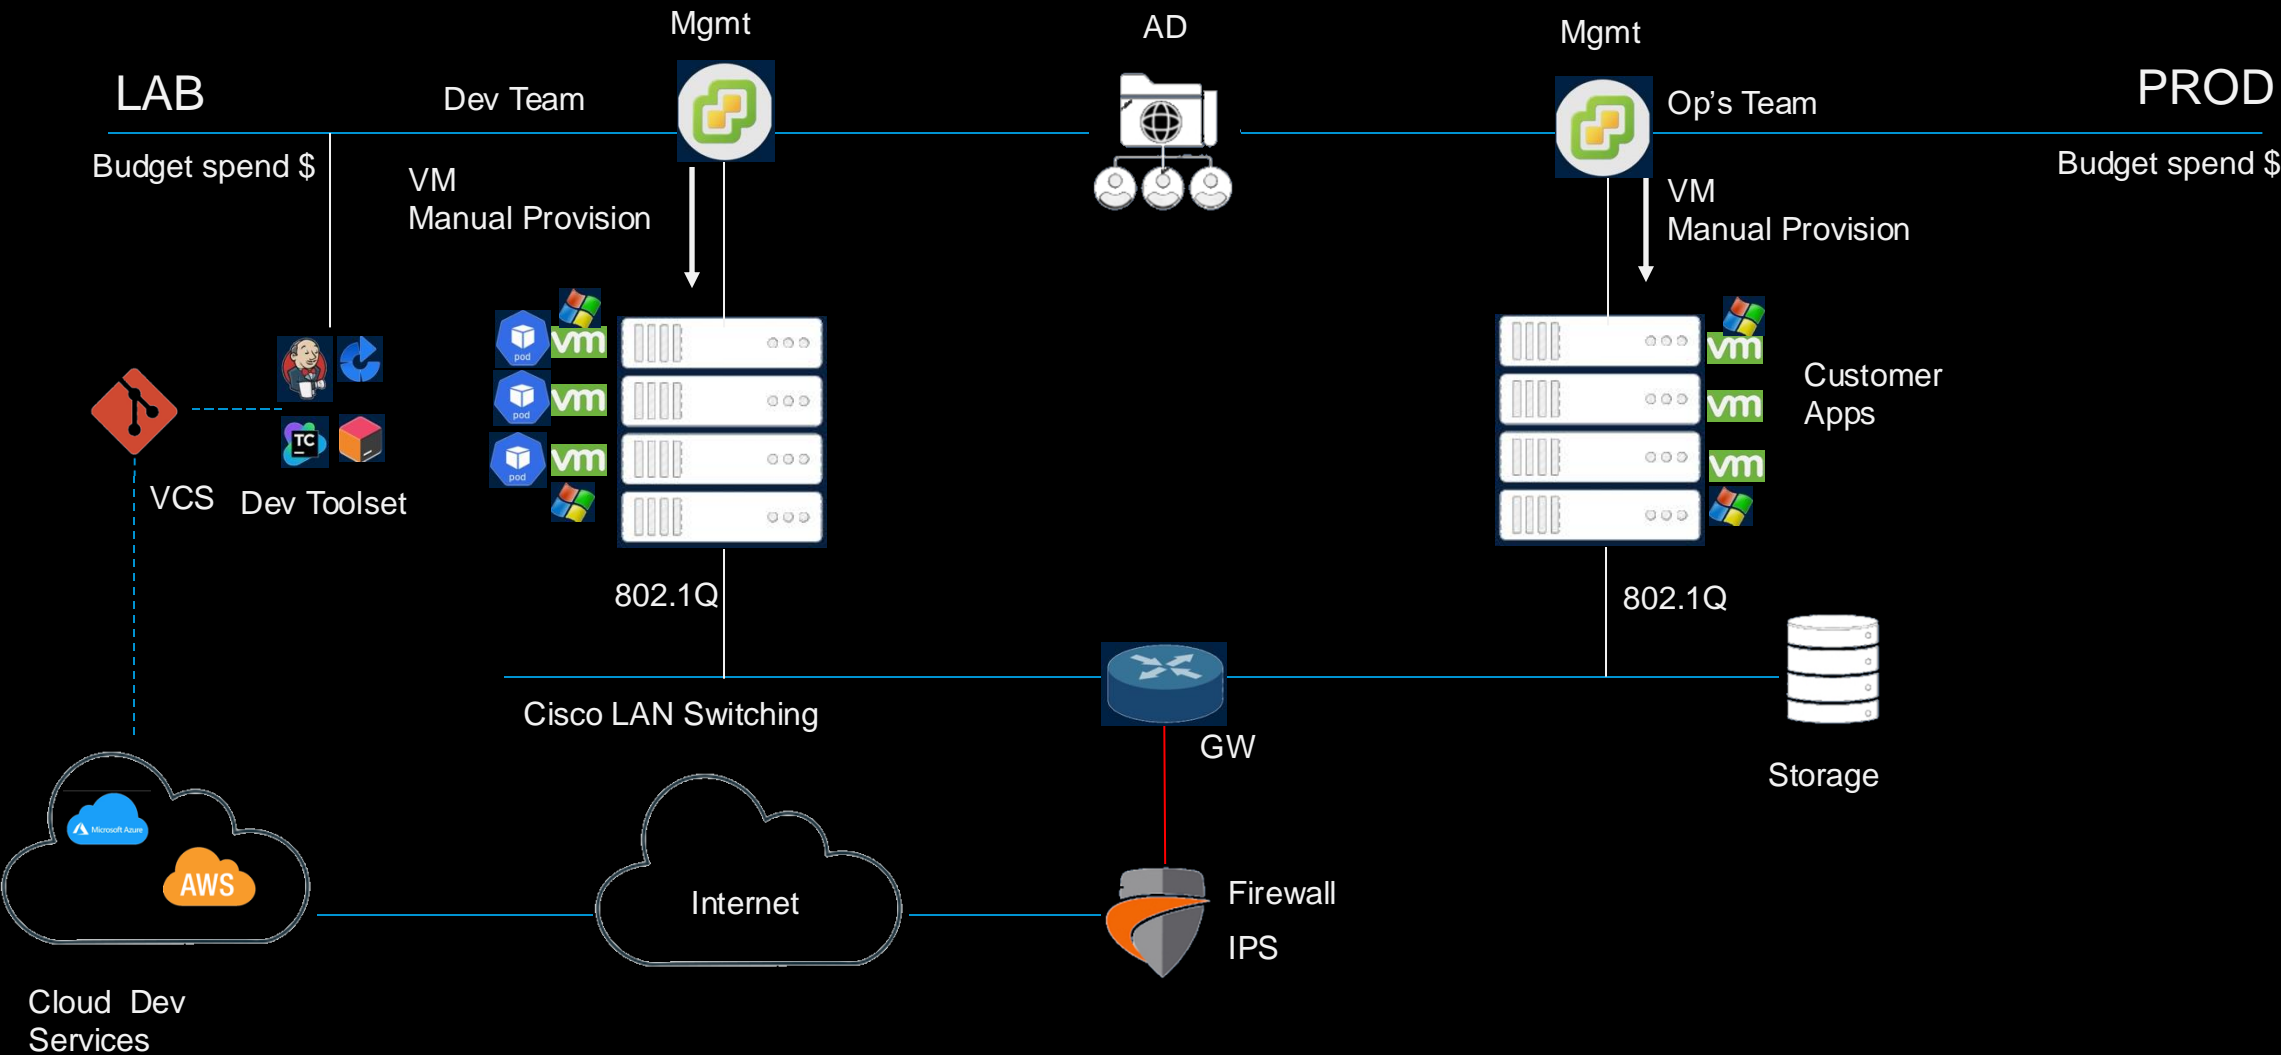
Mgmt

AD

Mgmt

LAB

Dev Team

Op's Team

PROD

Budget spend $

VM
Manual Provision

VM
Manual Provision

Budget spend $

pod

vm

pod

vm

pod

vm

vm

vm

vm

Customer Apps

VCS

Dev Toolset

TC

802.1Q

802.1Q

Cisco LAN Switching

GW

Storage

Microsoft Azure

AWS

Internet

Firewall

IPS

Cloud Dev Services